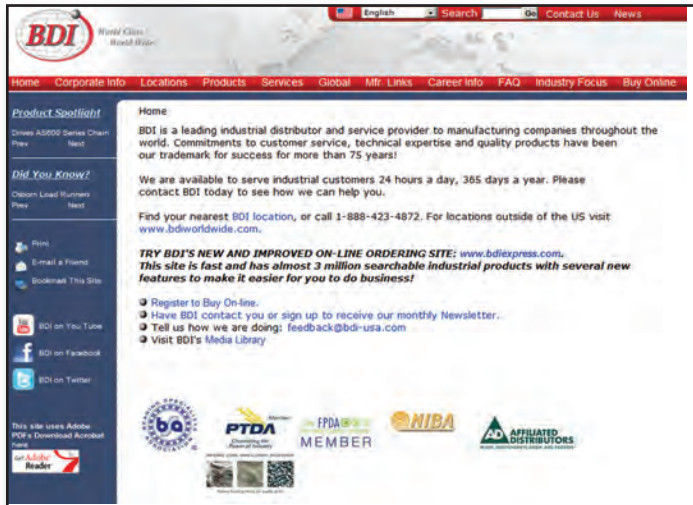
BDI World Class World Wide

English Search Go Contact Us News

Home Corporate Info Locations Products Services Global Mfr. Links Career Info FAQ Industry Focus Buy Online

Product Spotlight

Drives AS600 Series Chain

Prev Next

Did You Know?

Osborn Load Runners

Prev Next

Print

E-mail a Friend

Bookmark This Site

BDI on You Tube

BDI on Facebook

BDI on Twitter

This site uses Adobe PDFs Download Acrobat here

Get Adobe Reader

Home

BDI is a leading industrial distributor and service provider to manufacturing companies throughout the world. Commitments to customer service, technical expertise and quality products have been our trademark for success for more than 75 years!

We are available to serve industrial customers 24 hours a day, 365 days a year. Please contact BDI today to see how we can help you.

Find your nearest BDI location, or call 1-888-423-4872. For locations outside of the US visit www.bdiworldwide.com.

TRY BDI'S NEW AND IMPROVED ON-LINE ORDERING SITE: www.bdiexpress.com. This site is fast and has almost 3 million searchable industrial products with several new features to make it easier for you to do business!

Register to Buy On-line.

Have BDI contact you or sign up to receive our monthly Newsletter.

Tell us how we are doing: feedback@bdi-usa.com

Visit BDI's Media Library

bca

PTDA Member

FPDA MEMBER

NIBA

AD AFFILIATED DISTRIBUTORS